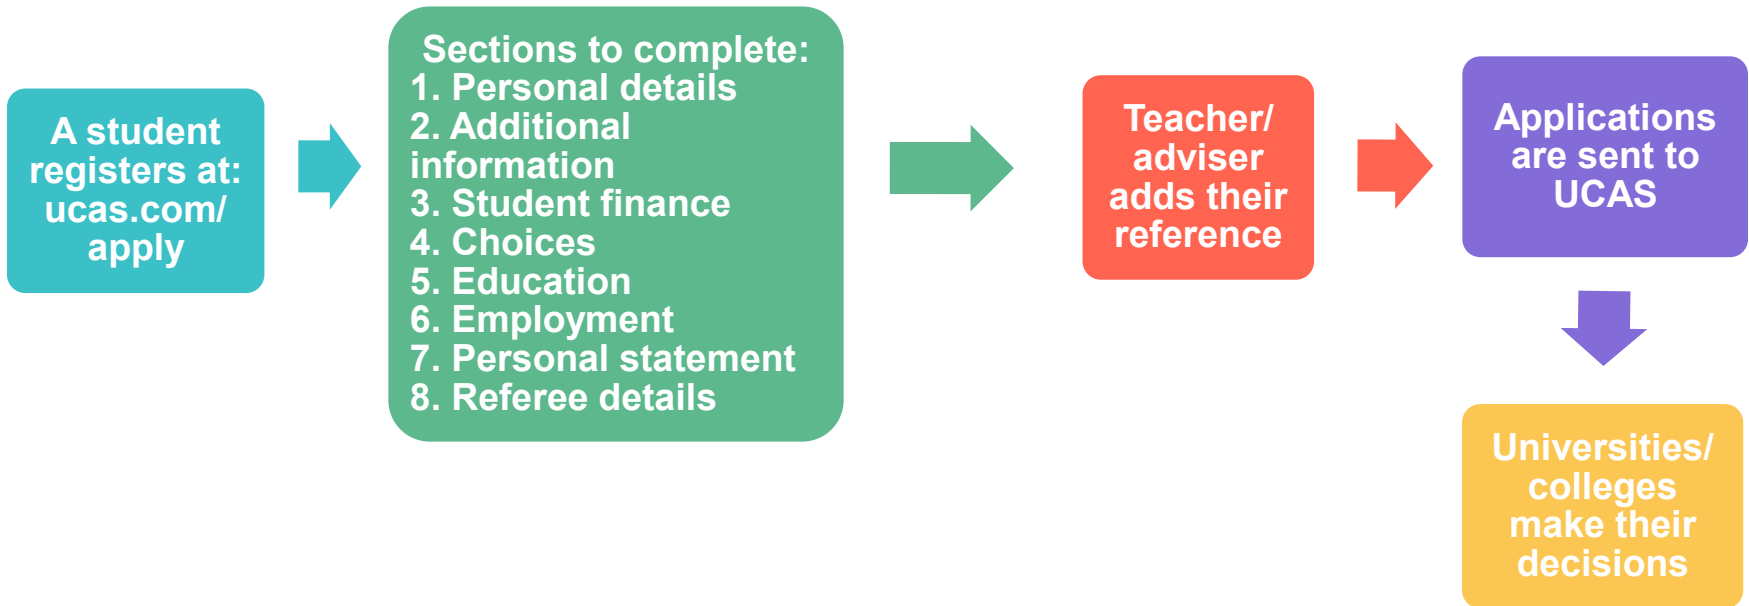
A student registers at: ucas.com/ apply

Sections to complete:
1. Personal details
2. Additional information
3. Student finance
4. Choices
5. Education
6. Employment
7. Personal statement
8. Referee details

Teacher/ adviser adds their reference

Applications are sent to UCAS

Universities/ colleges make their decisions